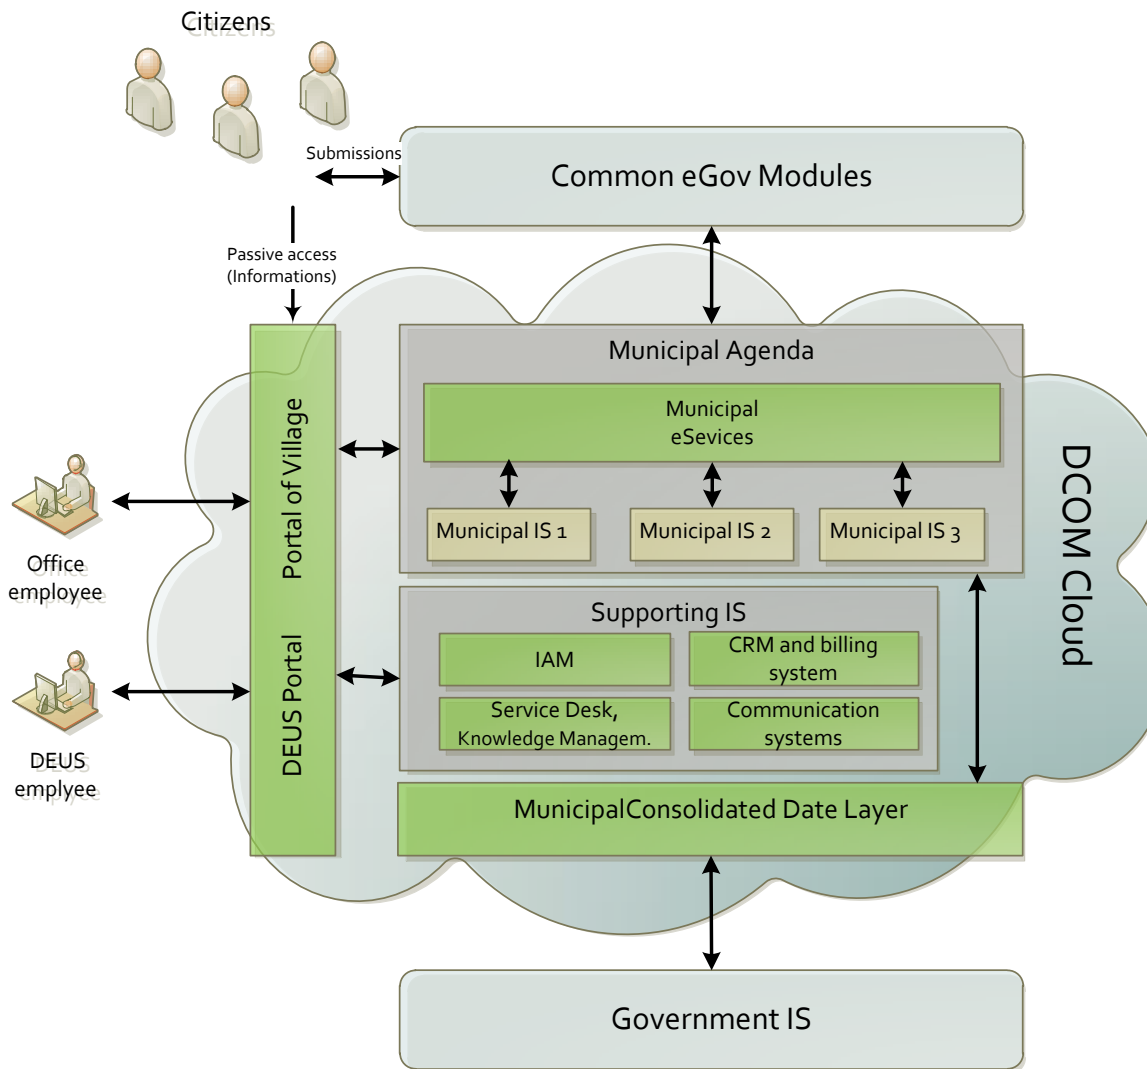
Citizens

Submissions

Common eGov Modules

Passive access (Informations)

Portal of Village

DEUS Portal

Office employee

DEUS emplyee

Municipal Agenda

Municipal eSevices

Municipal IS 1

Municipal IS 2

Municipal IS 3

Supporting IS

IAM

CRM and billing system

Service Desk, Knowledge Managem.

Communication systems

MunicipalConsolidated Date Layer

DCOM Cloud

Government IS